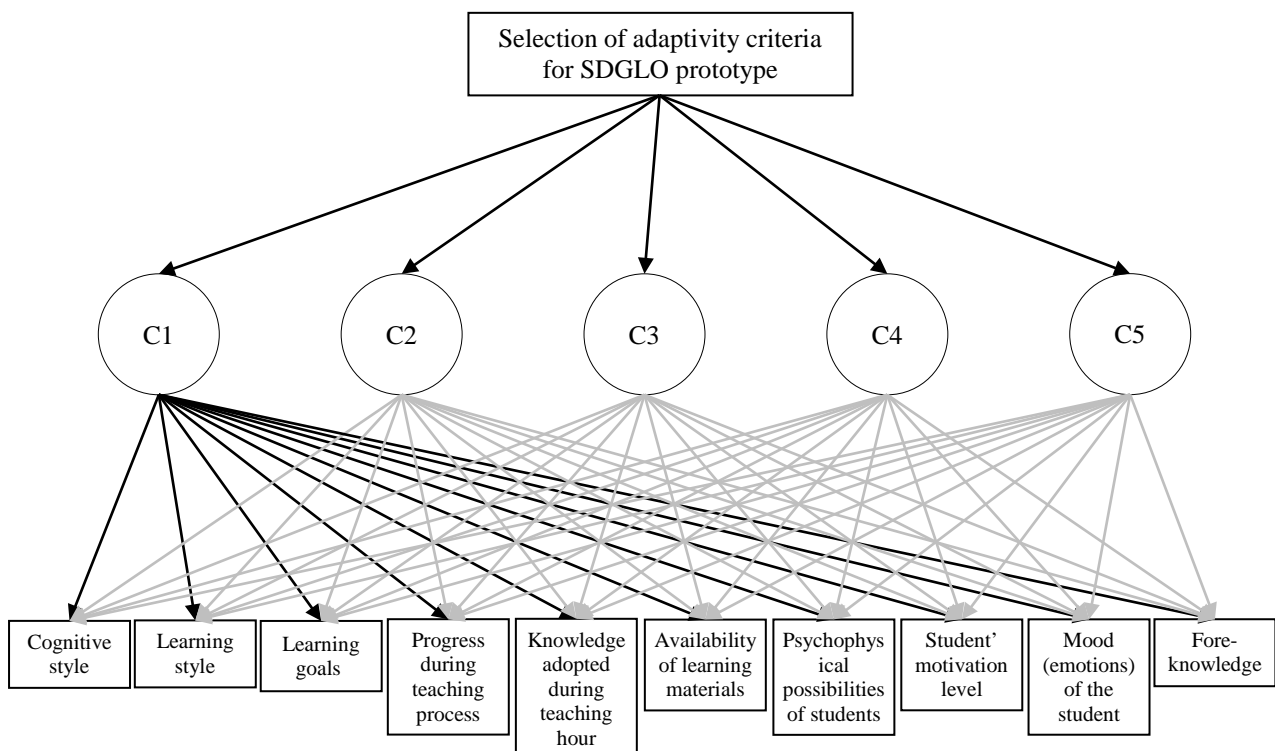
Selection of adaptivity criteria for SDGLO prototype

C1

C2

C3

C4

C5

Cognitive style

Learning style

Learning goals

Progress during teaching process

Knowledge adopted during teaching hour

Availability of learning materials

Psychophysical possibilities of students

Student' motivation level

Mood (emotions) of the student

Fore-knowledge